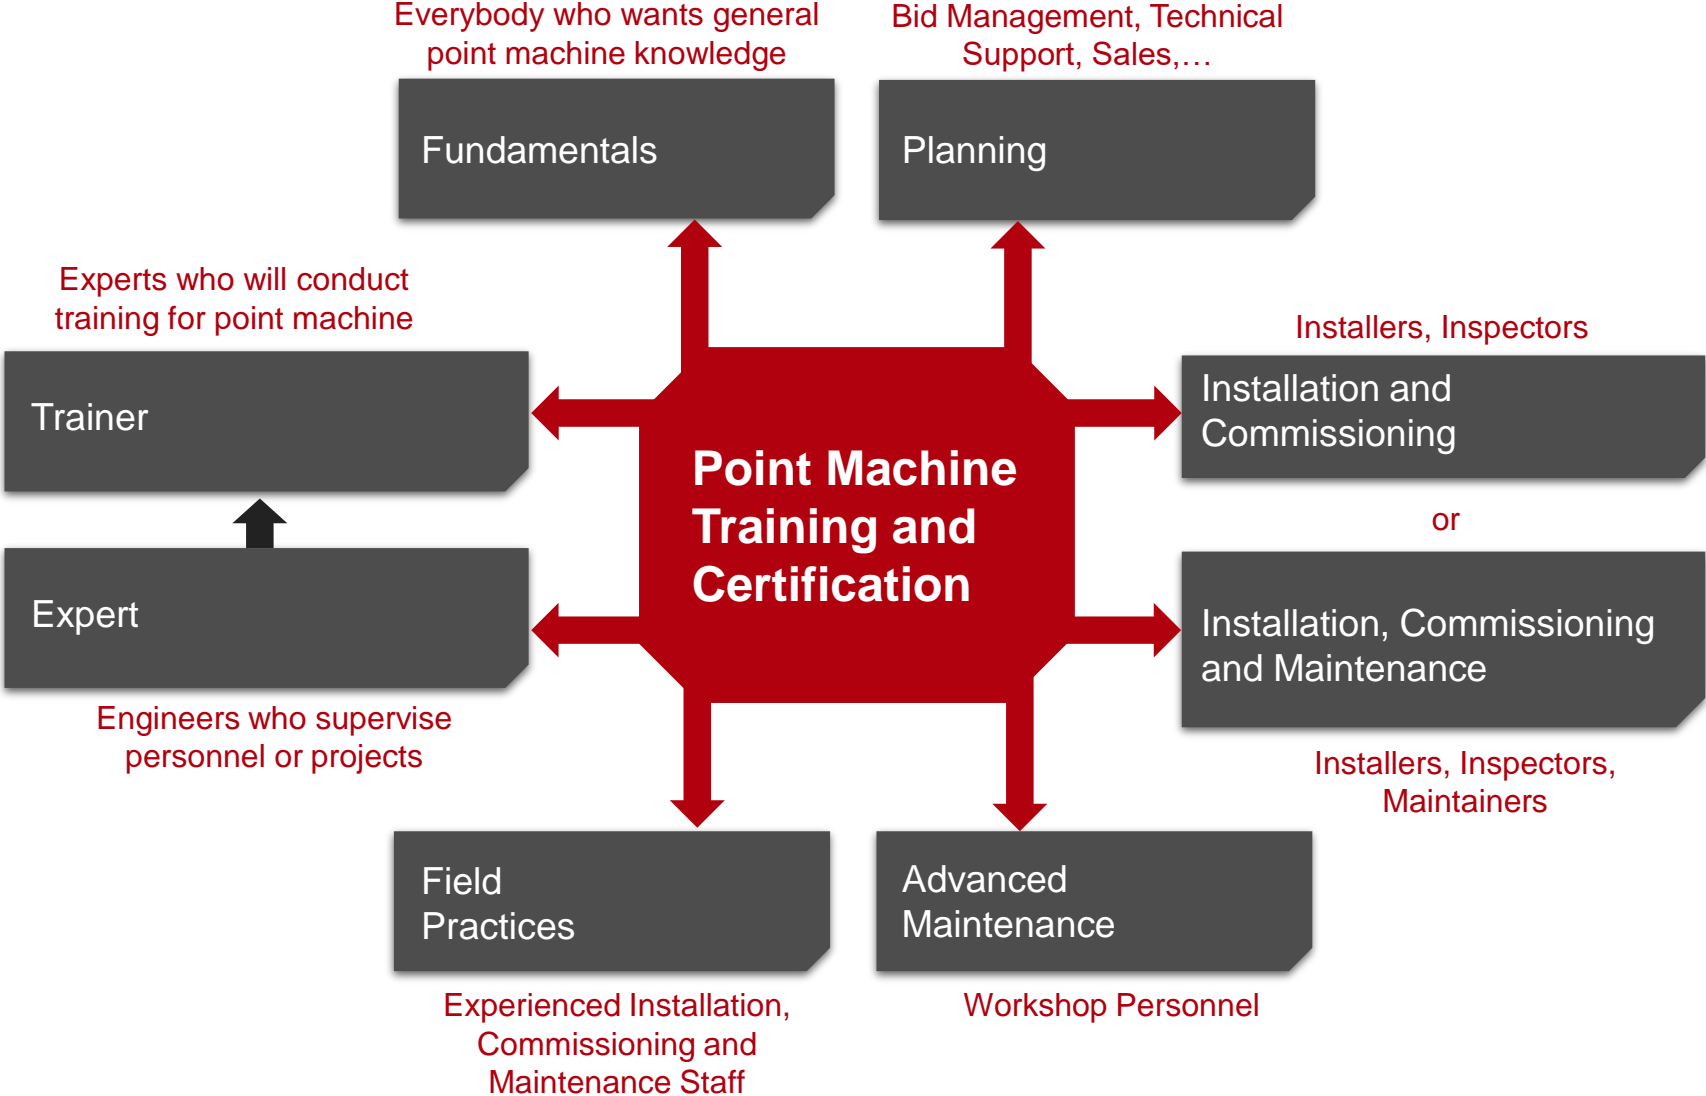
Everybody who wants general point machine knowledge

Fundamentals

Bid Management, Technical Support, Sales,…

Planning

Experts who will conduct training for point machine

Trainer

Installers, Inspectors

Installation and Commissioning

Point Machine Training and Certification

or

Expert

Installation, Commissioning and Maintenance

Engineers who supervise personnel or projects

Installers, Inspectors, Maintainers

Field Practices

Advanced Maintenance

Experienced Installation, Commissioning and Maintenance Staff

Workshop Personnel